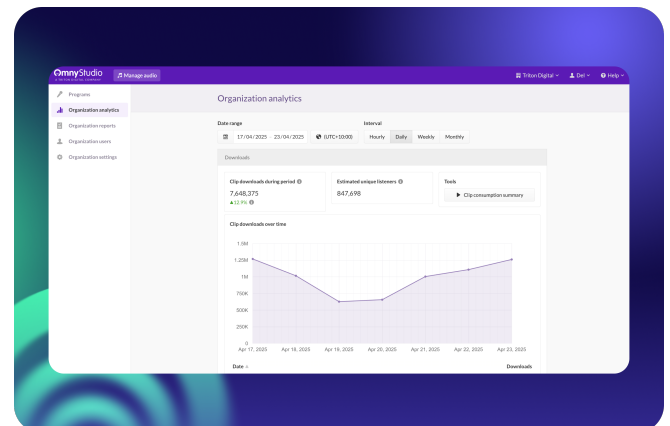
OmnyStudio
A TRITON DIGITAL COMPANY

Manage audio

Triton Digital
Del
Help

Programs
Organization analytics
Organization reports
Organization users
Organization settings

Organization analytics

Date range
17/04/2025 – 23/04/2025
(UTC+10:00)

Interval
Hourly
Daily
Weekly
Monthly

Downloads

Clip downloads during period
7,648,375
▲12.9%

Estimated unique listeners
847,698

Tools
Clip consumption summary

Clip downloads over time

1.5M
1.25M
1M
750K
500K
250K
0

Apr 17, 2025
Apr 18, 2025
Apr 19, 2025
Apr 20, 2025
Apr 21, 2025
Apr 22, 2025
Apr 23, 2025

Date
Downloads